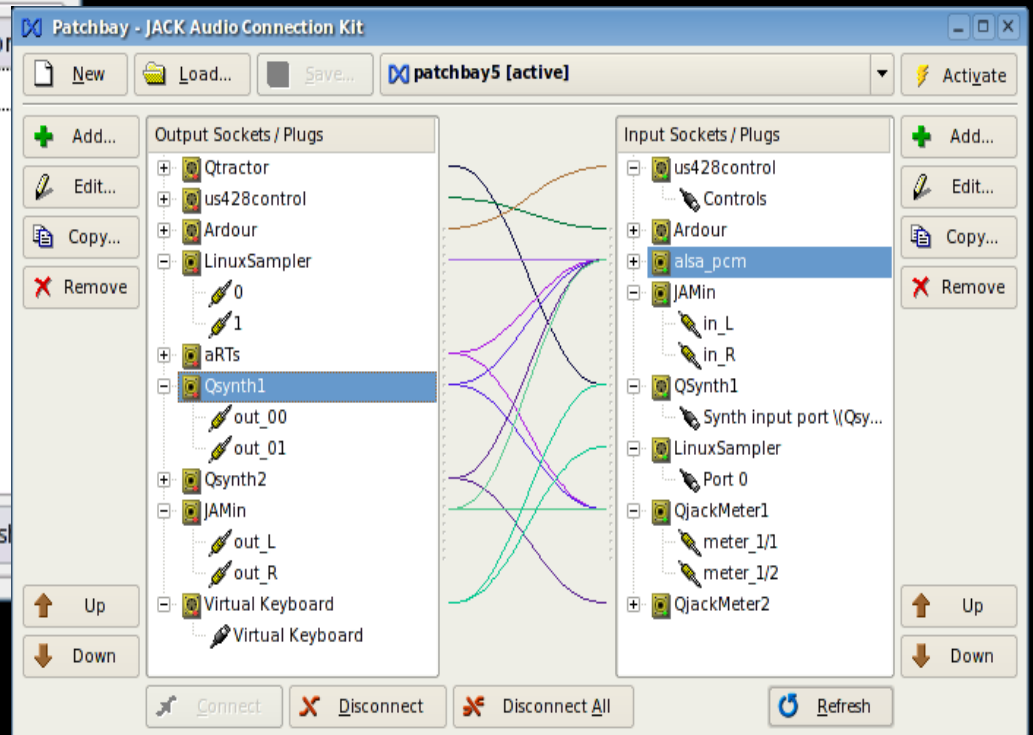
Patchbay - JACK Audio Connection Kit

New
Load...
Save...
patchbay5 [active]
Activate

Add...
Edit...
Copy...
Remove

Output Sockets / Plugs
Qtractor
us428control
Ardour
LinuxSampler
0
1
aRTs
Qsynth1
out_00
out_01
Qsynth2
JAMin
out_L
out_R
Virtual Keyboard
Virtual Keyboard

Input Sockets / Plugs
us428control
Controls
Ardour
alsa_pcm
JAMin
in_L
in_R
QSynth1
Synth input port \(Qsy...
LinuxSampler
Port 0
QjackMeter1
meter_1/1
meter_1/2
QjackMeter2

Add...
Edit...
Copy...
Remove

Up
Down

Up
Down

Connect
Disconnect
Disconnect All
Refresh